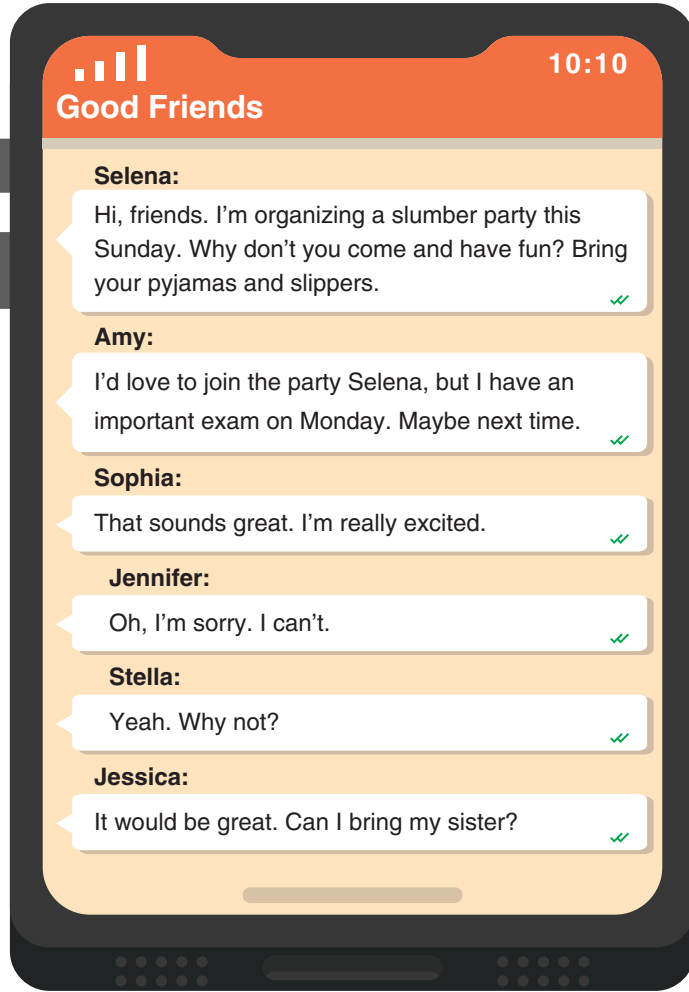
10:10
Good Friends

Selena:
Hi, friends. I’m organizing a slumber party this Sunday. Why don’t you come and have fun? Bring your pyjamas and slippers.

Amy:
I’d love to join the party Selena, but I have an important exam on Monday. Maybe next time.

Sophia:
That sounds great. I’m really excited.

Jennifer:
Oh, I’m sorry. I can’t.

Stella:
Yeah. Why not?

Jessica:
It would be great. Can I bring my sister?